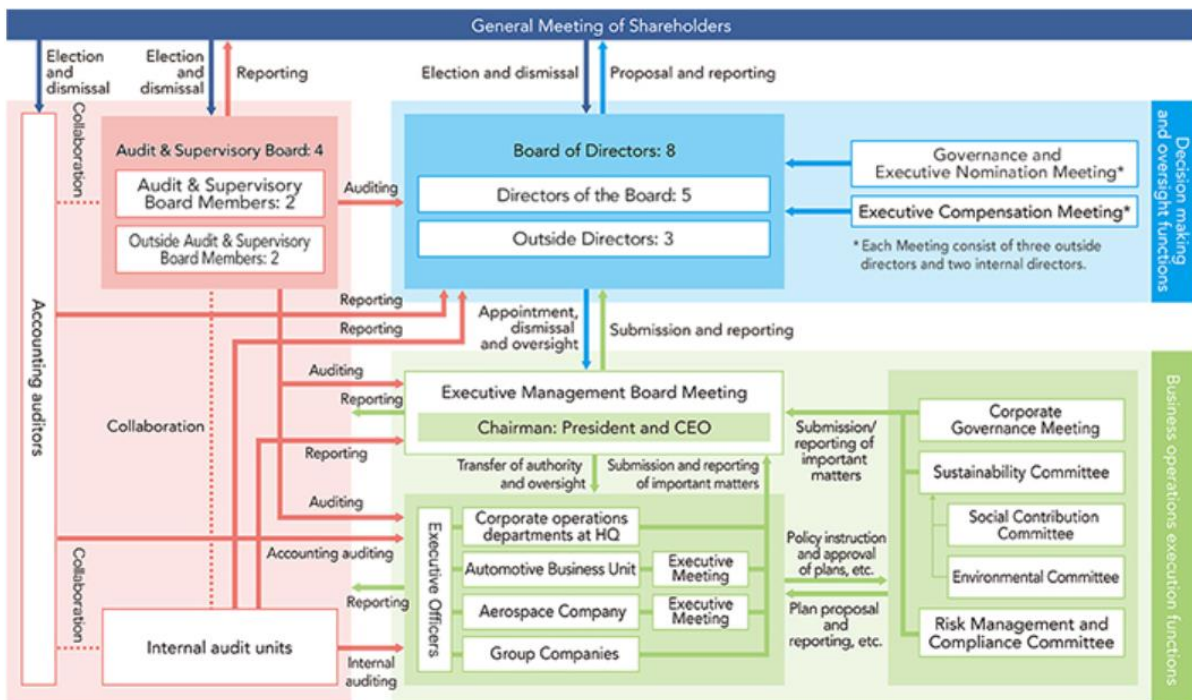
General Meeting of Shareholders

Election and dismissal

Election and dismissal

Reporting

Election and dismissal

Proposal and reporting

Decision making and oversight functions

Collaboration

Audit & Supervisory Board: 4

Audit & Supervisory Board Members: 2

Outside Audit & Supervisory Board Members: 2

Auditing

Board of Directors: 8

Directors of the Board: 5

Outside Directors: 3

Governance and Executive Nomination Meeting*

Executive Compensation Meeting*

* Each Meeting consist of three outside directors and two internal directors.

Accounting auditors

Reporting

Reporting

Appointment, dismissal and oversight

Submission and reporting

Auditing

Reporting

Executive Management Board Meeting

Chairman: President and CEO

Collaboration

Reporting

Transfer of authority and oversight

Submission and reporting of important matters

Submission/ reporting of important matters

Corporate Governance Meeting

Sustainability Committee

Social Contribution Committee

Environmental Committee

Risk Management and Compliance Committee

Business operations execution functions

Auditing

Accounting auditing

Executive Officers

Corporate operations departments at HQ

Automotive Business Unit

Executive Meeting

Aerospace Company

Executive Meeting

Group Companies

Policy instruction and approval of plans, etc.

Plan proposal and reporting, etc.

Collaboration

Reporting

Internal audit units

Internal auditing